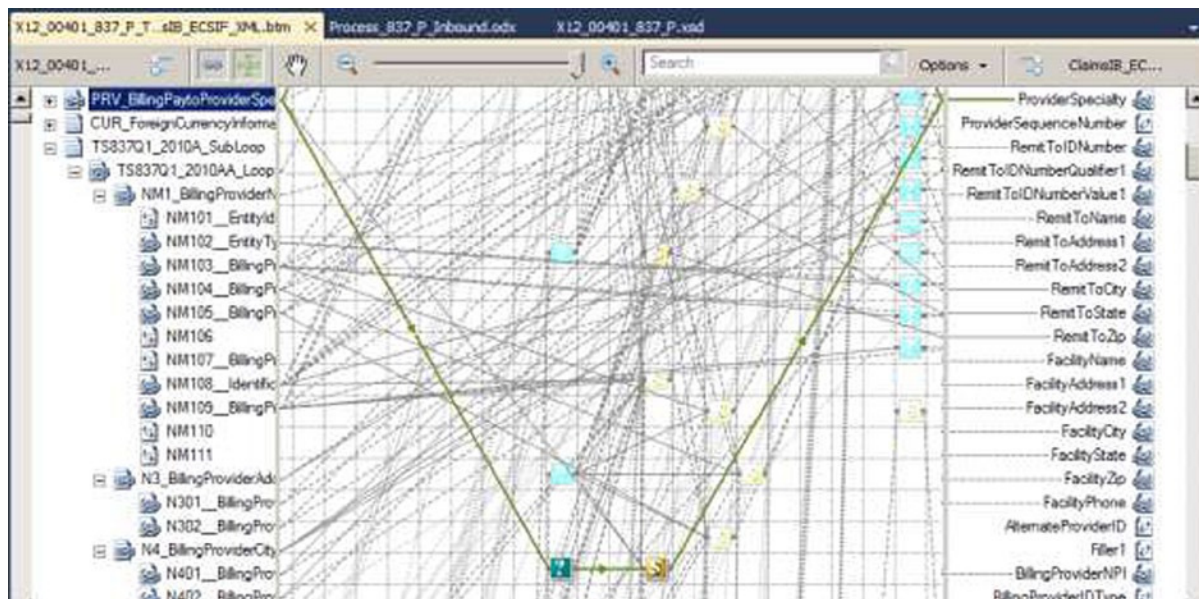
X12_00401_837_P_T...slB_ECSIF_XML.btm × Process_837_P_Inbound.odx X12_00401_837_P.xsd

X12_00401_... Options ClaimsIB_EC...

Search

PRV_BillingPaytoProviderSpe
CUR_ForeignCurrencyInforma
TS837Q1_2010A_SubLoop
TS837Q1_2010AA_Loop
NM1_BillingProviderN
NM101__EntityId
NM102__EntityTy
NM103__BillingPr
NM104__BillingPr
NM105__BillingPr
NM106
NM107__BillingPr
NM108__Identific
NM109__BillingPr
NM110
NM111
N3_BillingProviderAdd
N301__BillingPro
N302__BillingPro
N4_BillingProviderCity
N401__BillingPro
N402__BillingPro

ProviderSpecialty
ProviderSequenceNumber
RemitToIDNumber
RemitToIDNumberQualifier1
RemitToIDNumberValue1
RemitToName
RemitToAddress1
RemitToAddress2
RemitToCity
RemitToState
RemitToZip
FacilityName
FacilityAddress1
FacilityAddress2
FacilityCity
FacilityState
FacilityZip
FacilityPhone
AlternateProviderID
Filler1
BillingProviderNPI
BillingProviderIDType